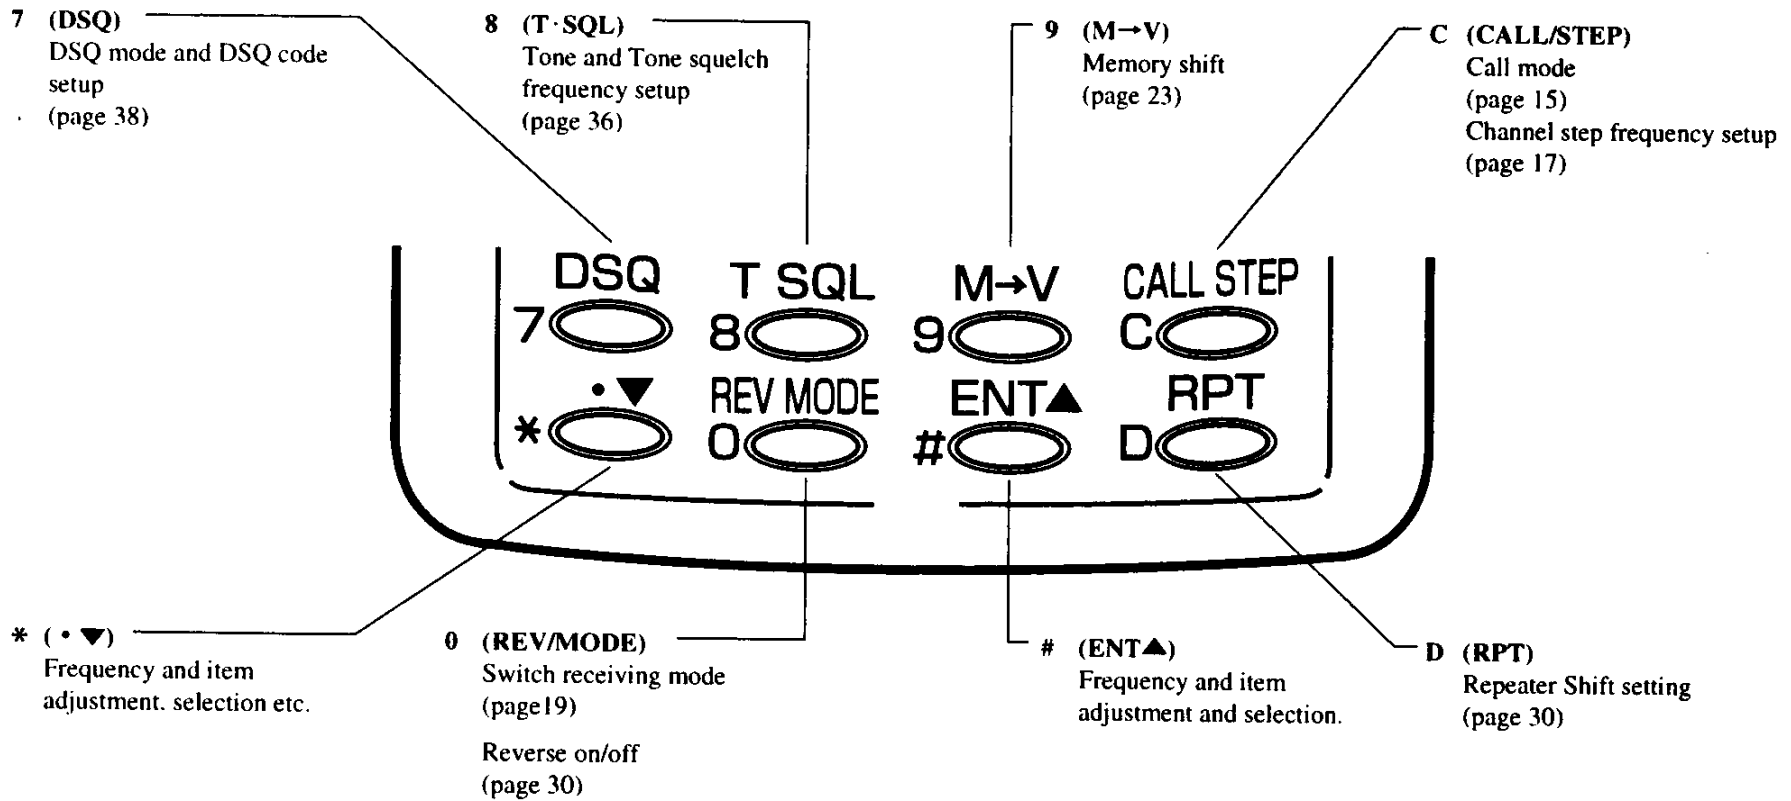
7 (DSQ)
DSQ mode and DSQ code setup
(page 38)

8 (T·SQL)
Tone and Tone squelch frequency setup
(page 36)

9 (M→V)
Memory shift
(page 23)

C (CALL/STEP)
Call mode
(page 15)
Channel step frequency setup
(page 17)

DSQ
7
T SQL
8
M→V
9
CALL STEP
C
•▼
*
REV MODE
0
ENT▲
#
RPT
D

* (•▼)
Frequency and item adjustment. selection etc.

0 (REV/MODE)
Switch receiving mode
(page19)

Reverse on/off
(page 30)

# (ENT▲)
Frequency and item adjustment and selection.

D (RPT)
Repeater Shift setting
(page 30)